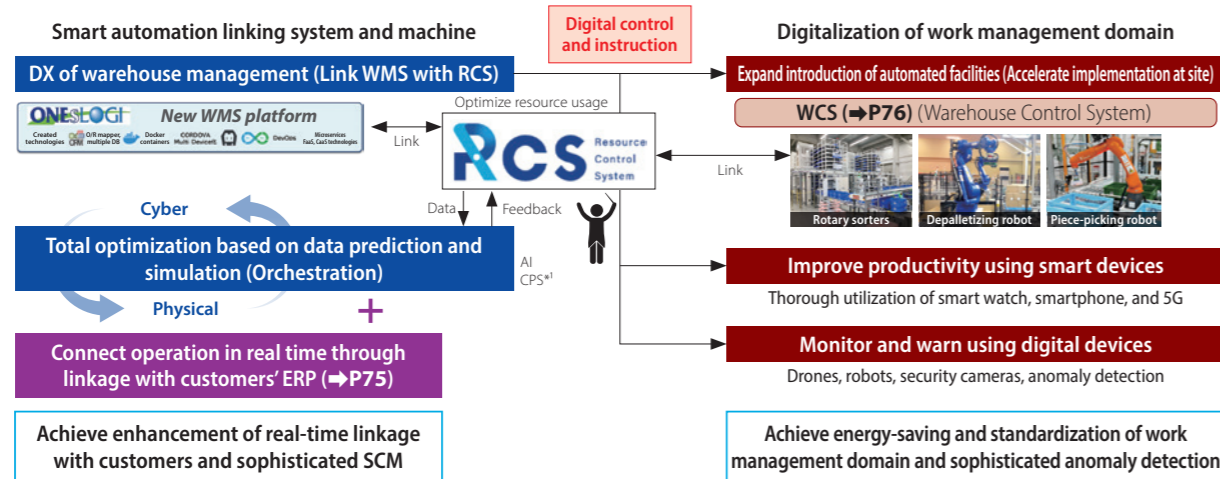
Smart automation linking system and machine

Digital control and instruction

Digitalization of work management domain

DX of warehouse management (Link WMS with RCS)

Expand introduction of automated facilities (Accelerate implementation at site)

Optimize resource usage

WCS (➡P76) (Warehouse Control System)

ONEsLOGI New WMS platform

Created technologies O/R mapper, multiple DB Docker containers CORDOVA Multi-Device DevOps Microservices FaaS, CaaS technologies

Link

RCS Resource Control System

Link

Rotary sorters Depalletizing robot Piece-picking robot

Data Feedback

Cyber

Total optimization based on data prediction and simulation (Orchestration)

AI CPS*1

Improve productivity using smart devices

Thorough utilization of smart watch, smartphone, and 5G

Physical

+

Connect operation in real time through linkage with customers' ERP (➡P75)

Monitor and warn using digital devices

Drones, robots, security cameras, anomaly detection

Achieve enhancement of real-time linkage with customers and sophisticated SCM

Achieve energy-saving and standardization of work management domain and sophisticated anomaly detection